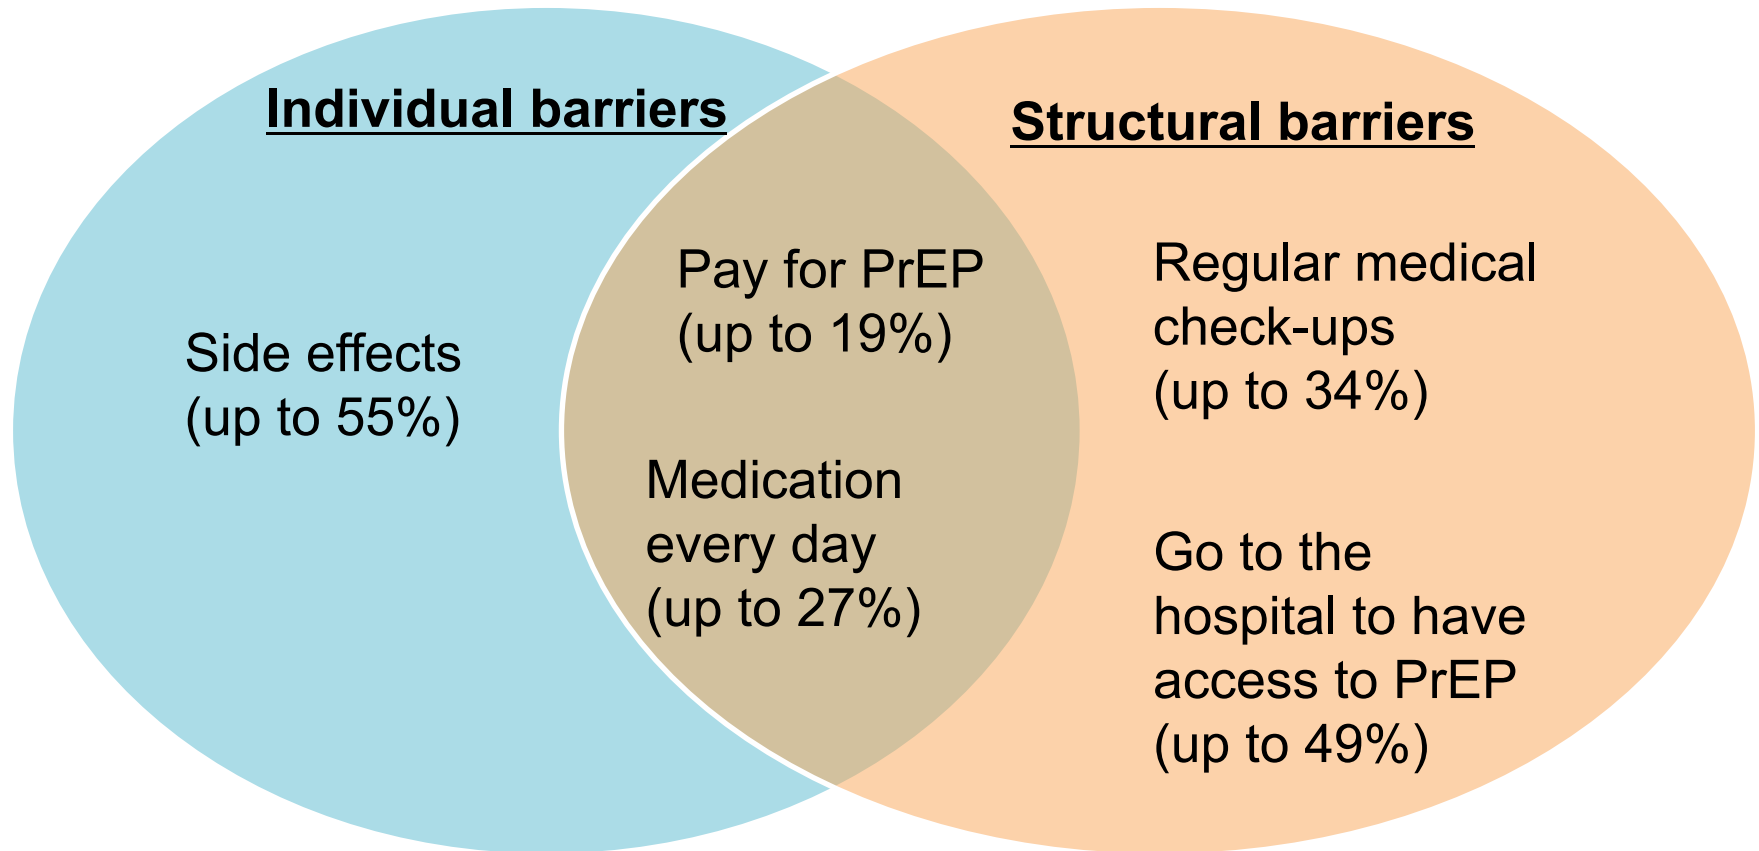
Individual barriers

Side effects
(up to 55%)

Pay for PrEP
(up to 19%)

Medication every day
(up to 27%)

Structural barriers

Regular medical check-ups
(up to 34%)

Go to the hospital to have access to PrEP
(up to 49%)